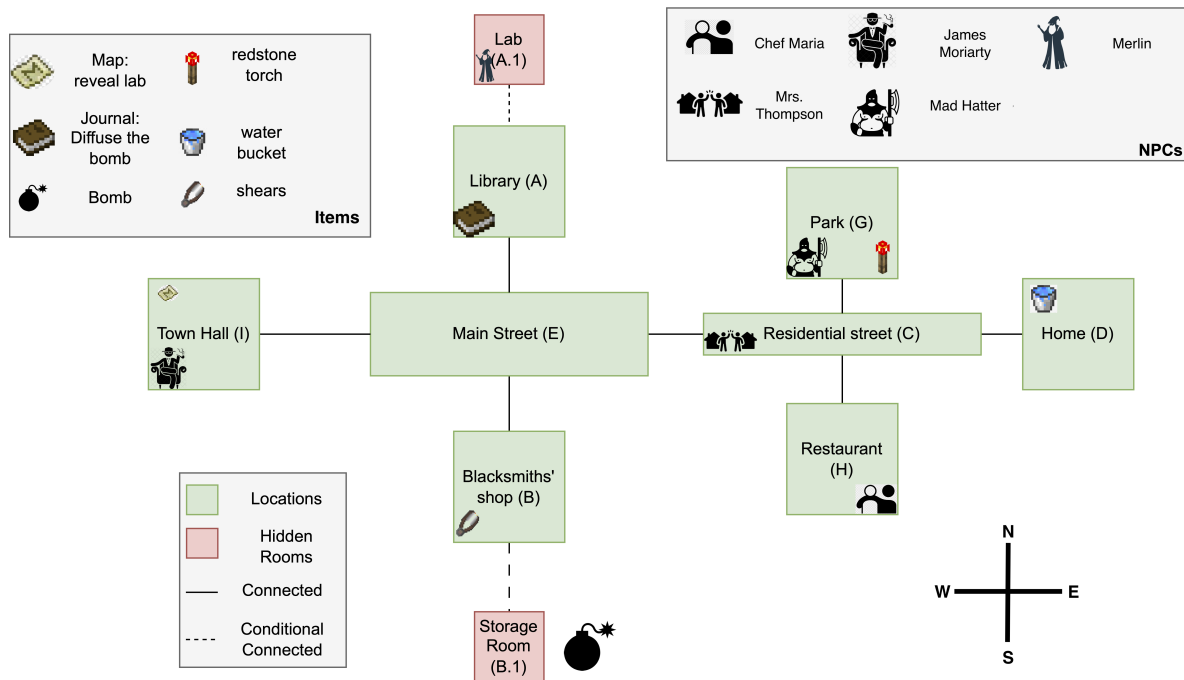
Map: reveal lab

redstone torch

Journal: Diffuse the bomb

water bucket

Bomb

shears

Items

Lab (A.1)

Chef Maria

James Moriarty

Merlin

Mrs. Thompson

Mad Hatter

NPCs

Library (A)

Park (G)

Town Hall (I)

Main Street (E)

Residential street (C)

Home (D)

Blacksmiths' shop (B)

Restaurant (H)

Locations

Hidden Rooms

Connected

Conditional Connected

Storage Room (B.1)

N

W

E

S